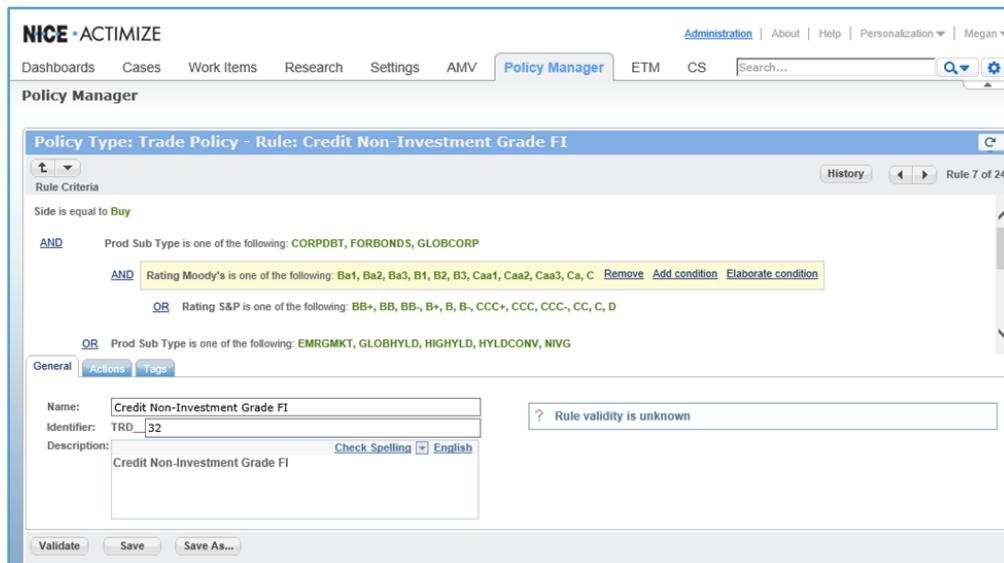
NICE · ACTIMIZE

Administration | About | Help | Personalization | Megan

Dashboards Cases Work Items Research Settings AMV Policy Manager ETM CS

Search...

Policy Manager

Policy Type: Trade Policy - Rule: Credit Non-Investment Grade FI

Rule Criteria

History Rule 7 of 24

Side is equal to Buy

AND Prod Sub Type is one of the following: CORPDBT, FORBONDS, GLOBCORP

AND Rating Moody's is one of the following: Ba1, Ba2, Ba3, B1, B2, B3, Caa1, Caa2, Caa3, Ca, C Remove Add condition Elaborate condition

OR Rating S&P is one of the following: BB+, BB, BB-, B+, B, B-, CCC+, CCC, CCC-, CC, C, D

OR Prod Sub Type is one of the following: EMRGMKT, GLOBHYLD, HIGHYLD, HYLDCONV, NIVG

General Actions Tags

Name: Credit Non-Investment Grade FI

Identifier: TRD_ 32

Description: Check Spelling English

Credit Non-Investment Grade FI

? Rule validity is unknown

Validate Save Save As...